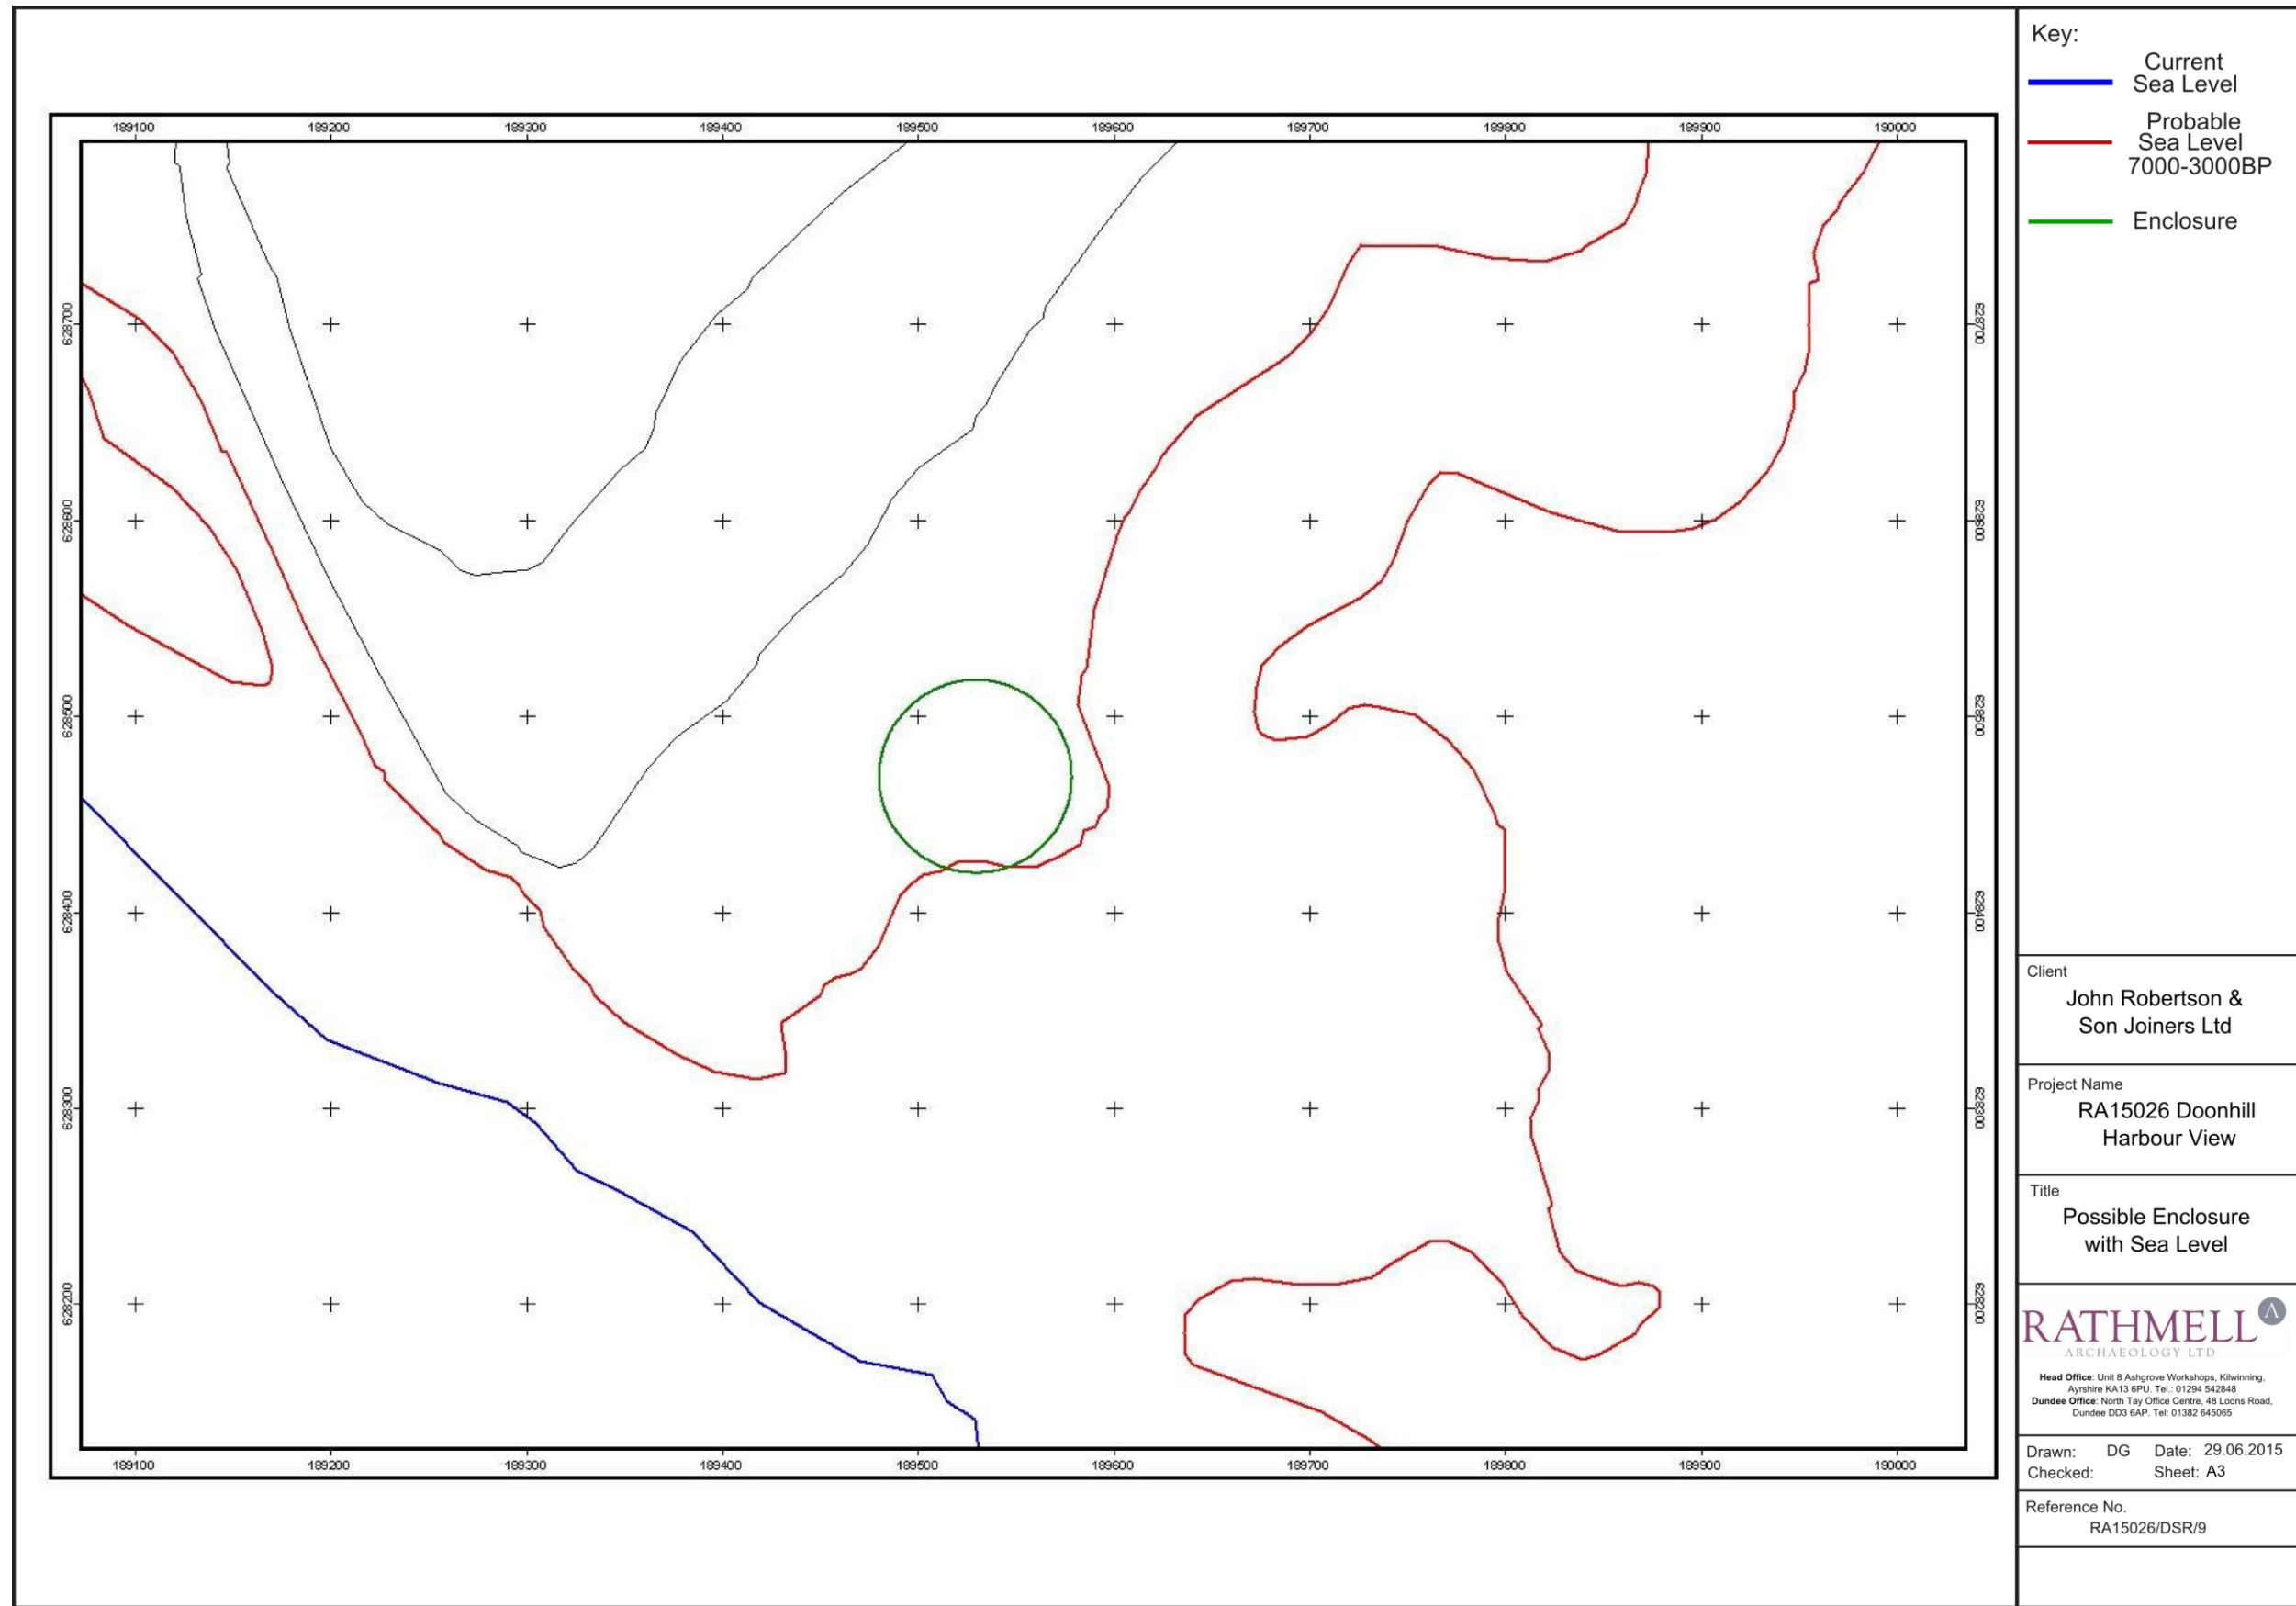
189100 189200 189300 189400 189500 189600 189700 189800 189900 190000

628700
628600
628500
628400
628300
628200

628700
628600
628500
628400
628300
628200

189100 189200 189300 189400 189500 189600 189700 189800 189900 190000

Key:

Current Sea Level

Probable Sea Level 7000-3000BP

Enclosure

Client
John Robertson & Son Joiners Ltd

Project Name
RA15026 Doonhill Harbour View

Title
Possible Enclosure with Sea Level

RATHMELL
ARCHAEOLOGY LTD

**Head Office**: Unit 8 Ashgrove Workshops, Kilwinning, Ayrshire KA13 6PU. Tel.: 01294 542848
**Dundee Office**: North Tay Office Centre, 48 Loons Road, Dundee DD3 6AP. Tel: 01382 645065

Drawn: DG Date: 29.06.2015
Checked: Sheet: A3

Reference No.
RA15026/DSR/9